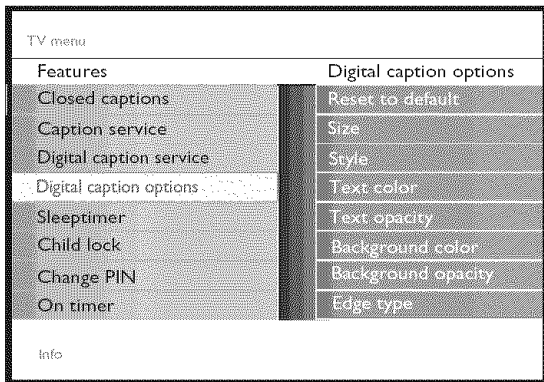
TV menu

| Features | Digital caption options |
|---|---|
| Closed captions | Reset to default |
| Caption service | Size |
| Digital caption service | Style |
| Digital caption options | Text color |
| Sleeptimer | Text opacity |
| Child lock | Background color |
| Change PIN | Background opacity |
| On timer | Edge type |

Info